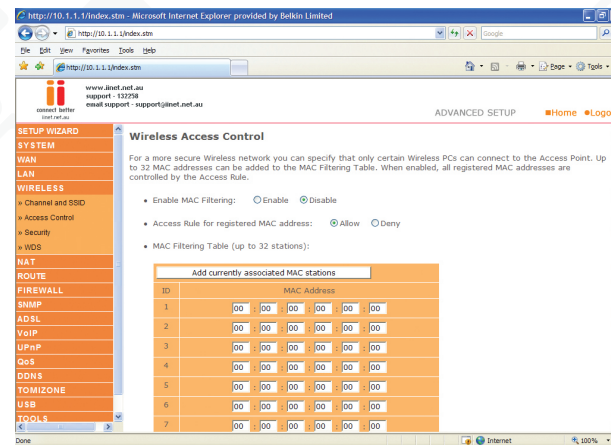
http://10.1.1.1/index.stm - Microsoft Internet Explorer provided by Belkin Limited

http://10.1.1.1/index.stm

Google

File Edit View Favorites Tools Help

http://10.1.1.1/index.stm

Page Tools

connect better
iinet.net.au

www.iinet.net.au
support - 132258
email support - support@iinet.net.au

ADVANCED SETUP ■Home ●Logo

SETUP WIZARD
SYSTEM
WAN
LAN
WIRELESS
» Channel and SSID
» Access Control
» Security
» WDS
NAT
ROUTE
FIREWALL
SNMP
ADSL
VoIP
UPnP
QoS
DDNS
TOMIZONE
USB
TOOLS

Wireless Access Control

For a more secure Wireless network you can specify that only certain Wireless PCs can connect to the Access Point. Up to 32 MAC addresses can be added to the MAC Filtering Table. When enabled, all registered MAC addresses are controlled by the Access Rule.

• Enable MAC Filtering: Enable Disable

• Access Rule for registered MAC address: Allow Deny

• MAC Filtering Table (up to 32 stations):

Add currently associated MAC stations

| ID | MAC Address |
|---|---|
| 1 | 00 : 00 : 00 : 00 : 00 : 00 |
| 2 | 00 : 00 : 00 : 00 : 00 : 00 |
| 3 | 00 : 00 : 00 : 00 : 00 : 00 |
| 4 | 00 : 00 : 00 : 00 : 00 : 00 |
| 5 | 00 : 00 : 00 : 00 : 00 : 00 |
| 6 | 00 : 00 : 00 : 00 : 00 : 00 |
| 7 | 00 : 00 : 00 : 00 : 00 : 00 |

Done Internet 100%